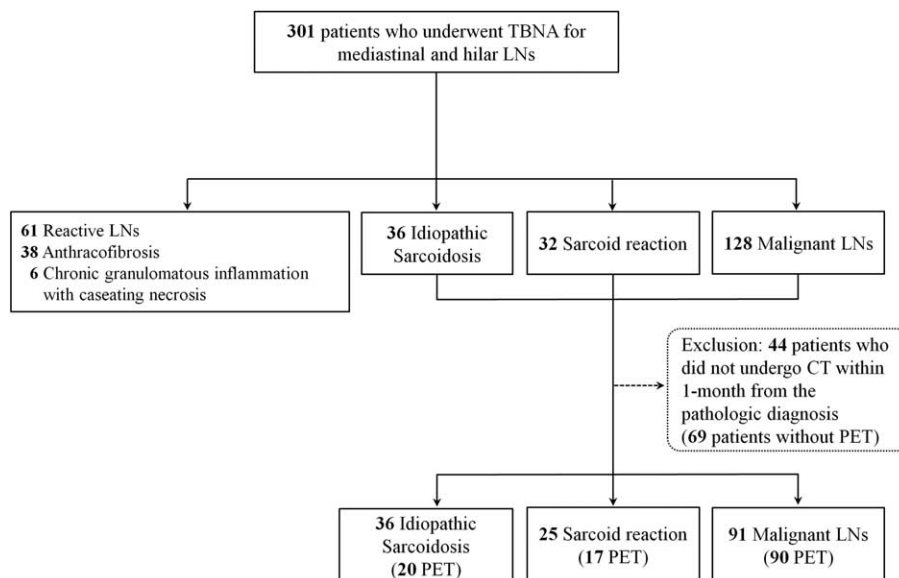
**301** patients who underwent TBNA for mediastinal and hilar LNs

**61** Reactive LNs
**38** Anthracofibrosis
**6** Chronic granulomatous inflammation with caseating necrosis

**36** Idiopathic Sarcoidosis

**32** Sarcoid reaction

**128** Malignant LNs

Exclusion: **44** patients who did not undergo CT within 1-month from the pathologic diagnosis (**69** patients without PET)

**36** Idiopathic Sarcoidosis (**20** PET)

**25** Sarcoid reaction (**17** PET)

**91** Malignant LNs (**90** PET)